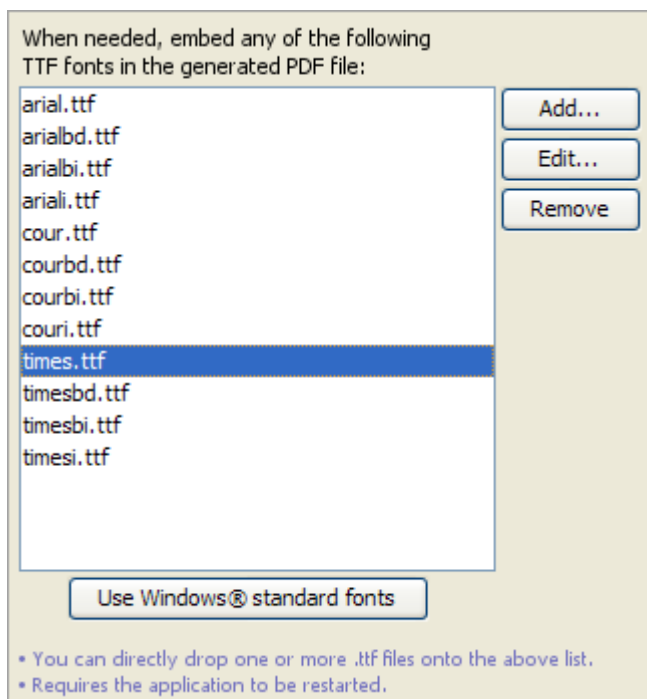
When needed, embed any of the following TTF fonts in the generated PDF file:

arial.ttf
arialbd.ttf
arialbi.ttf
ariali.ttf
cour.ttf
courbd.ttf
courbi.ttf
couri.ttf
times.ttf
timesbd.ttf
timesbi.ttf
timesi.ttf

Add...
Edit...
Remove

Use Windows® standard fonts

• You can directly drop one or more .ttf files onto the above list.
• Requires the application to be restarted.